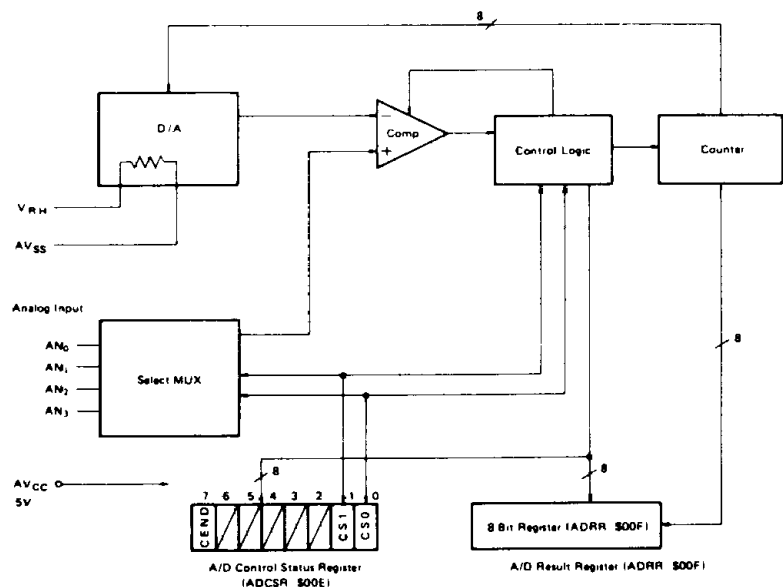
8

D/A

Comp

−

+

Control Logic

Counter

$V_{RH}$

$AV_{SS}$

Analog Input

$AN_0$

$AN_1$

$AN_2$

$AN_3$

Select MUX

8

$AV_{CC}$

5V

8

7 6 5 4 3 2 1 0

CEND

CS1

CS0

8

8 Bit Register (ADRR $00F)

A/D Control Status Register (ADCSR $00E)

A/D Result Register (ADRR $00F)